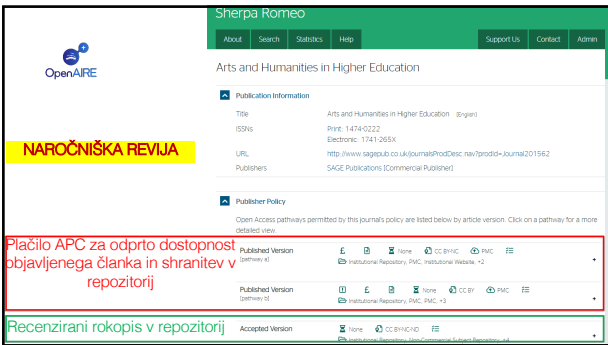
OpenAIRE

Sherpa Romeo

About Search Statistics Help

Support Us Contact Admin

Arts and Humanities in Higher Education

Publication Information

NAROČNIŠKA REVIJA

| | |
|---|---|
| Title | Arts and Humanities in Higher Education [English] |
| ISSNs | Print: 1474-0222 Electronic: 1741-265X |
| URL | http://www.sagepub.co.uk/journalsProdDesc.nav?prodId=Journal201562 |
| Publishers | SAGE Publications [Commercial Publisher] |

Publisher Policy

Open Access pathways permitted by this journal's policy are listed below by article version. Click on a pathway for a more detailed view.

Plačilo APC za odprto dostopnost objavljenega članka in shranitev v repozitorij

Published Version [pathway a] £ None CC BY-NC PMC
Institutional Repository, PMC, Institutional Website, +2

Published Version [pathway b] £ None CC BY PMC
Institutional Repository, PMC, PMC, +3

Recenzirani rokopis v repozitorij

Accepted Version None CC BY-NC-ND
Institutional Repository, Non-Commercial Subject Repository, +4